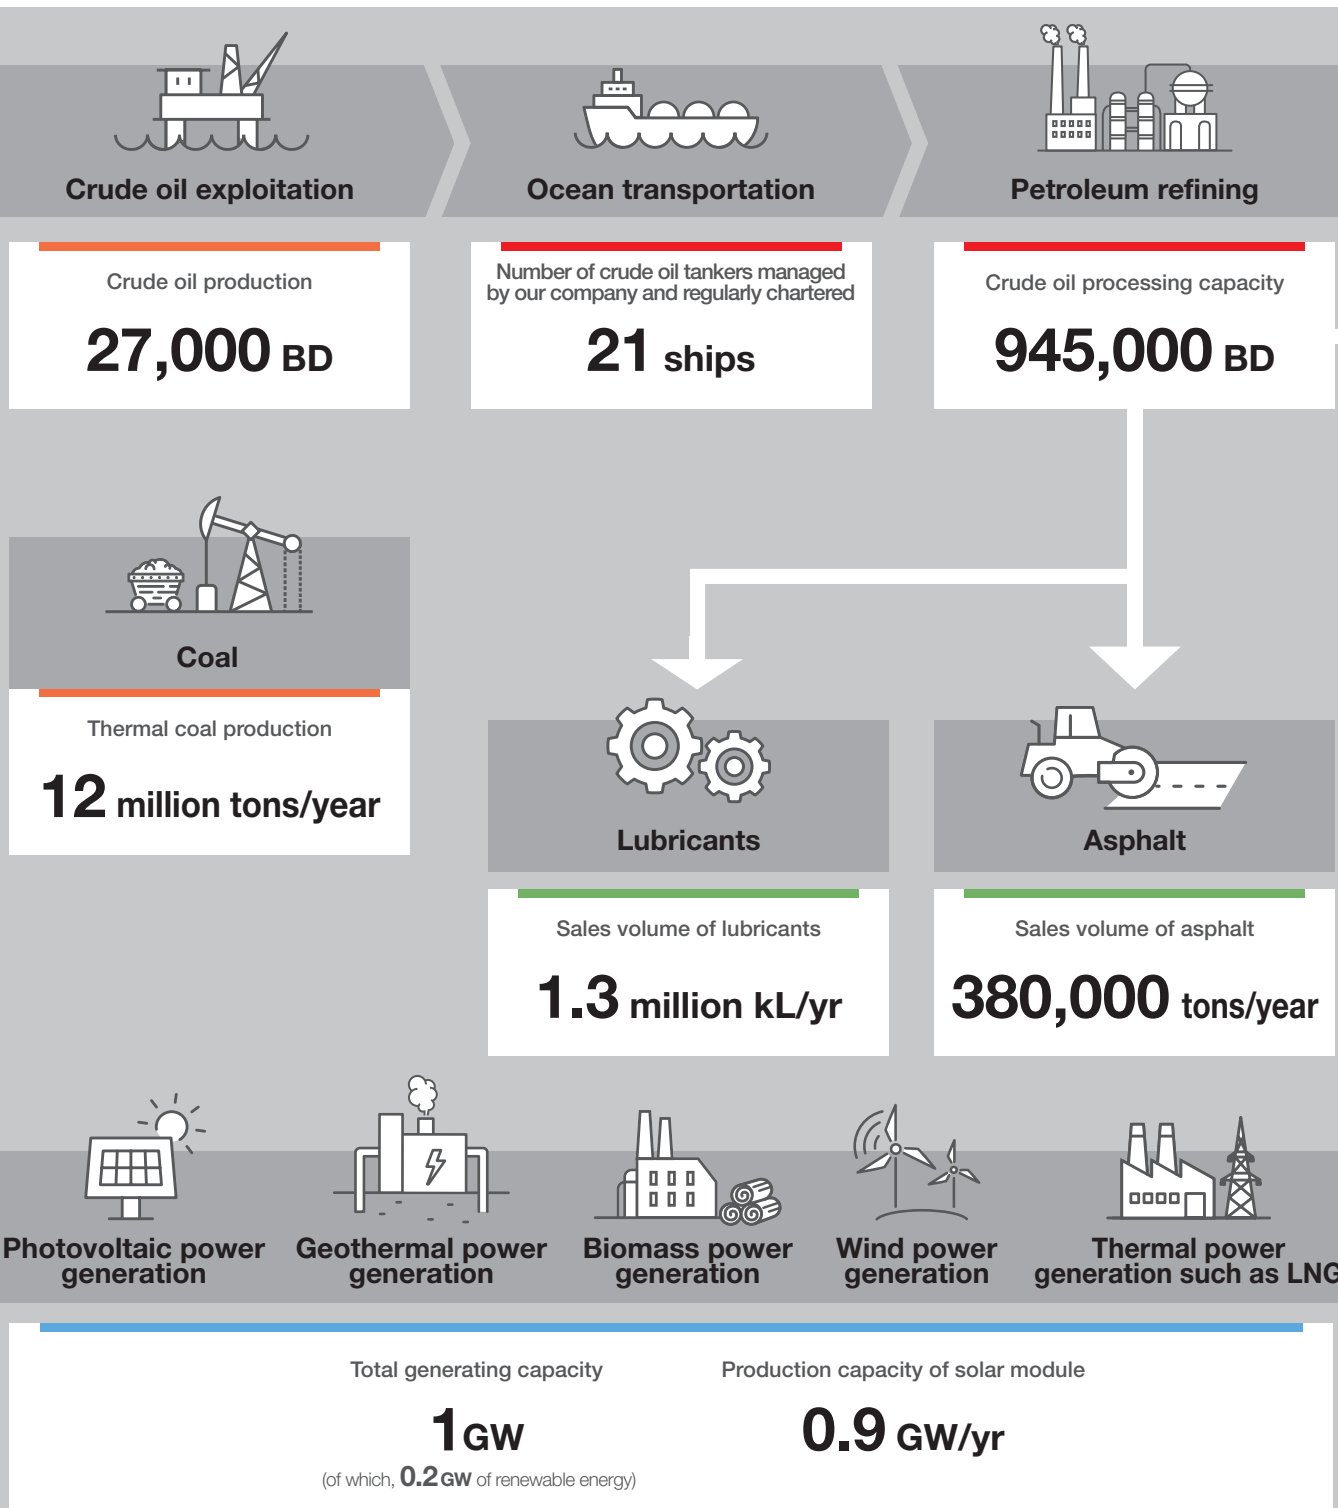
Crude oil exploitation

Ocean transportation

Petroleum refining

Crude oil production

27,000 BD

Number of crude oil tankers managed by our company and regularly chartered

21 ships

Crude oil processing capacity

945,000 BD

Coal

Thermal coal production

12 million tons/year

Lubricants

Asphalt

Sales volume of lubricants

1.3 million kL/yr

Sales volume of asphalt

380,000 tons/year

Photovoltaic power generation

Geothermal power generation

Biomass power generation

Wind power generation

Thermal power generation such as LNG

Total generating capacity

1 GW

(of which, 0.2 GW of renewable energy)

Production capacity of solar module

0.9 GW/yr